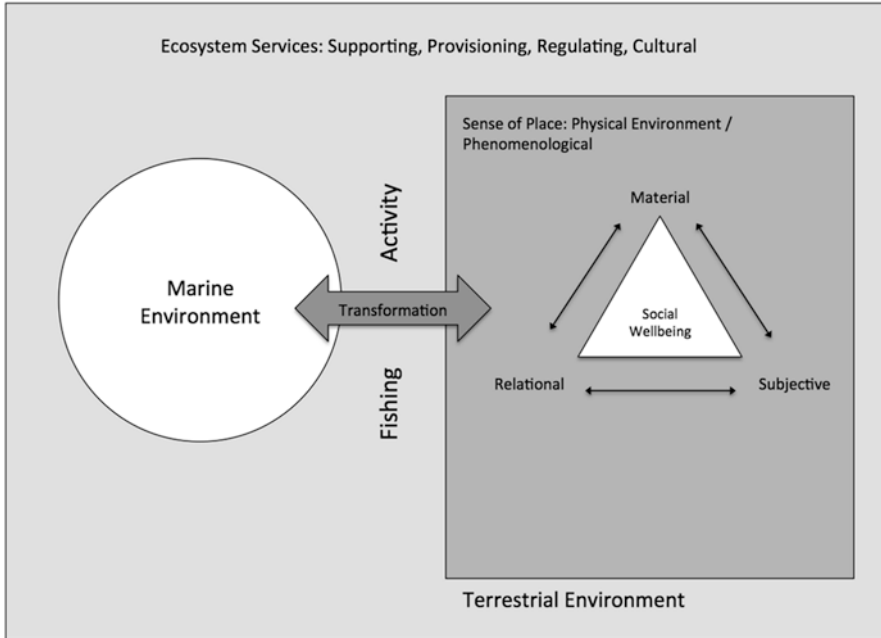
Ecosystem Services: Supporting, Provisioning, Regulating, Cultural

Sense of Place: Physical Environment / Phenomenological

Activity

Marine Environment

Transformation

Fishing

Material

Social Wellbeing

Relational

Subjective

Terrestrial Environment